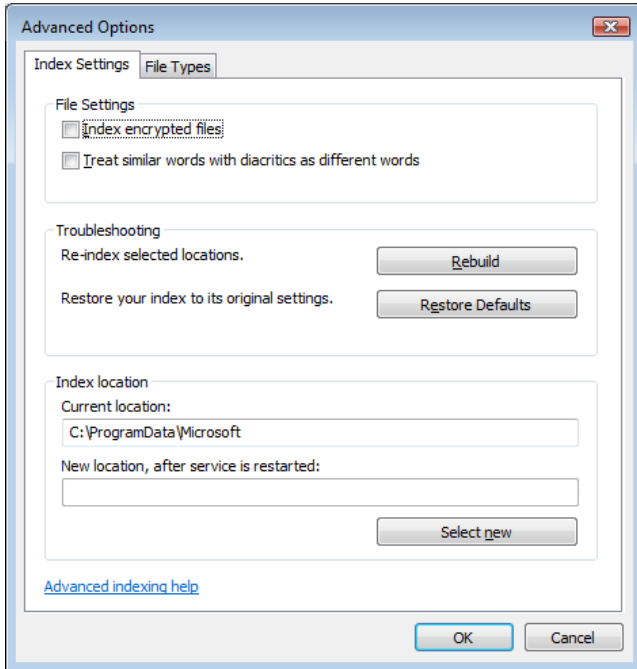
Advanced Options

Index Settings
File Types

File Settings

Index encrypted files

Treat similar words with diacritics as different words

Troubleshooting

Re-index selected locations.
Rebuild

Restore your index to its original settings.
Restore Defaults

Index location

Current location:

C:\ProgramData\Microsoft

New location, after service is restarted:

Select new

Advanced indexing help

OK
Cancel